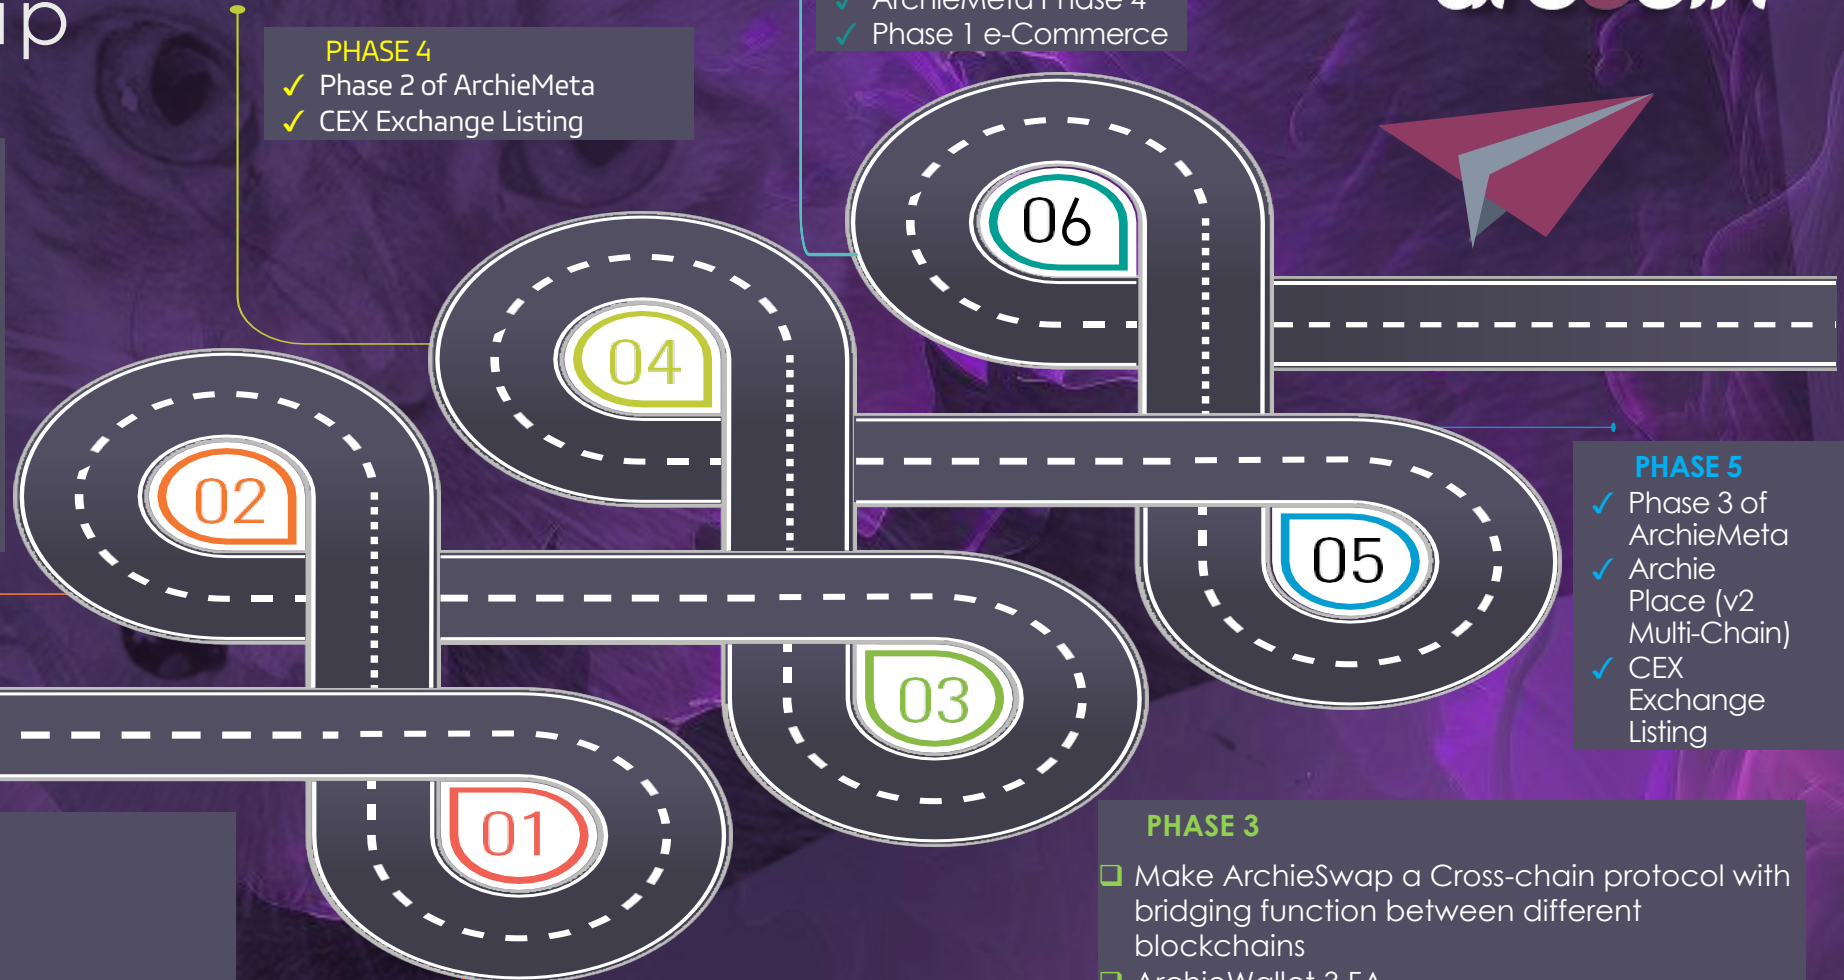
ıp

PHASE 4
✓ Phase 2 of ArchieMeta
✓ CEX Exchange Listing

✓ ArchieMeta Phase 4
✓ Phase 1 e-Commerce

06

04

02

05

03

01

PHASE 5
✓ Phase 3 of ArchieMeta
✓ Archie Place (v2 Multi-Chain)
✓ CEX Exchange Listing

PHASE 3
❑ Make ArchieSwap a Cross-chain protocol with bridging function between different blockchains
❑ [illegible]